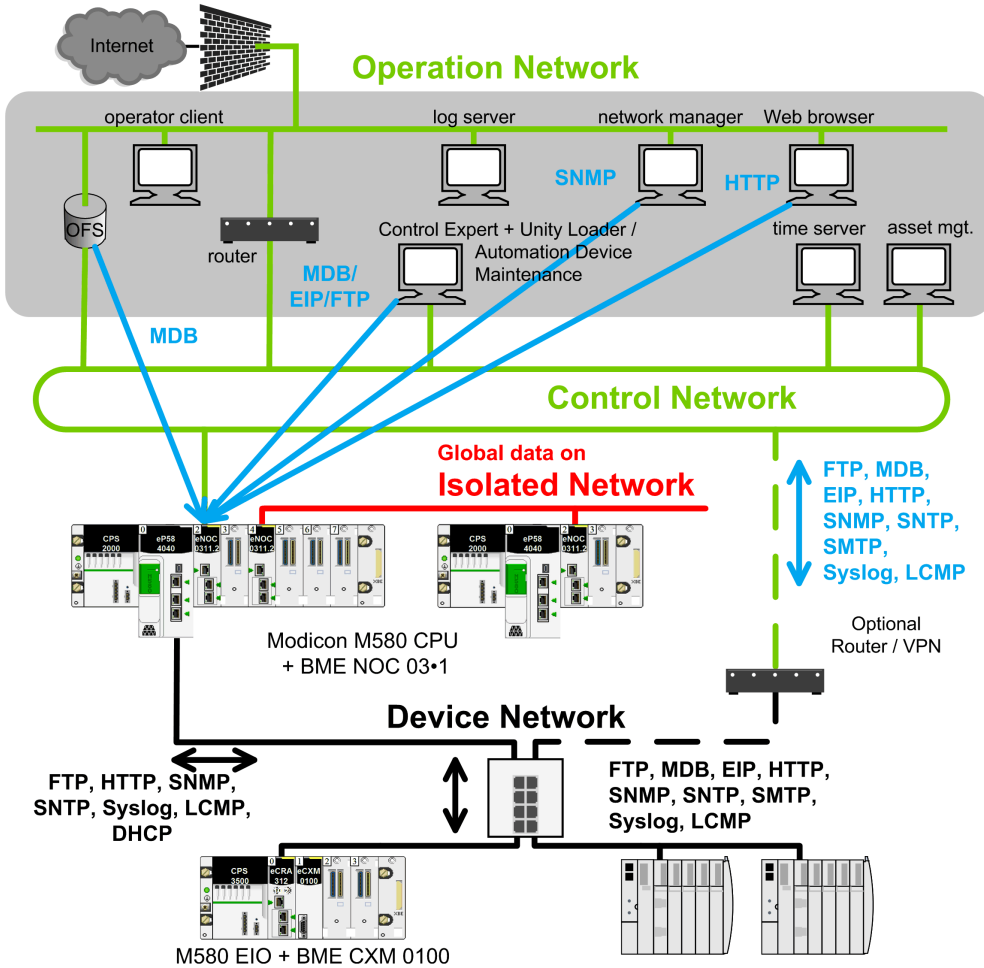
Internet

Operation Network

operator client

log server

network manager

Web browser

SNMP

HTTP

OFS

router

Control Expert + Unity Loader / Automation Device Maintenance

time server

asset mgt.

MDB/ EIP/FTP

MDB

Control Network

Global data on

Isolated Network

FTP, MDB, EIP, HTTP, SNMP, SNTP, SMTP, Syslog, LCMP

CPS 2000

eP58 4040

eNOC 0311.2

0 2 3 4 5 6 7

CPS 2000

eP58 4040

eNOC 0311.2

0 2 3

Modicon M580 CPU + BME NOC 03•1

Optional Router / VPN

Device Network

FTP, HTTP, SNMP, SNTP, Syslog, LCMP, DHCP

FTP, MDB, EIP, HTTP, SNMP, SNTP, SMTP, Syslog, LCMP

CPS 3500

eCRA 312

eCXM 0100

0 1 2 3

M580 EIO + BME CXM 0100